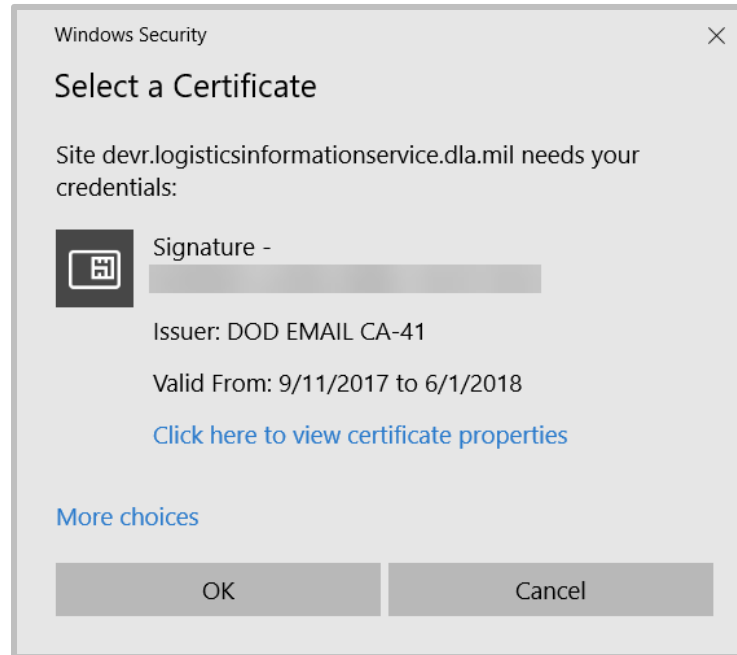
Windows Security

×

Select a Certificate

Site devr.logisticsinformationservice.dla.mil needs your credentials:

Signature -
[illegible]

Issuer: DOD EMAIL CA-41

Valid From: 9/11/2017 to 6/1/2018

Click here to view certificate properties

More choices

OK

Cancel